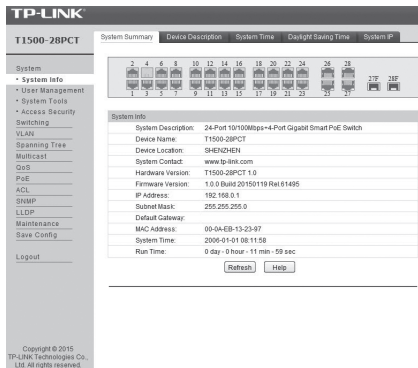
TP-LINK

T1500-28PCT

System Summary | Device Description | System Time | Daylight Saving Time | System IP

System
• System Info
• User Management
• System Tools
• Access Security
Switching
VLAN
Spanning Tree
Multicast
QoS
PoE
ACL
SNMP
LLDP
Maintenance
Save Config

Logout

2 4 6 8 10 12 14 16 18 20 22 24 26 28
1 3 5 7 9 11 13 15 17 19 21 23 25 27
27F 28F

System Info

| | |
|---|---|
| System Description: | 24-Port 10/100Mbps+4-Port Gigabit Smart PoE Switch |
| Device Name: | T1500-28PCT |
| Device Location: | SHENZHEN |
| System Contact: | www.tp-link.com |
| Hardware Version: | T1500-28PCT 1.0 |
| Firmware Version: | 1.0.0 Build 20150119 Rel.61495 |
| IP Address: | 192.168.0.1 |
| Subnet Mask: | 255.255.255.0 |
| Default Gateway: | |
| MAC Address: | 00-0A-EB-13-23-97 |
| System Time: | 2006-01-01 08:11:58 |
| Run Time: | 0 day - 0 hour - 11 min - 59 sec |

Refresh Help

Copyright © 2015
TP-LINK Technologies Co., Ltd. All rights reserved.